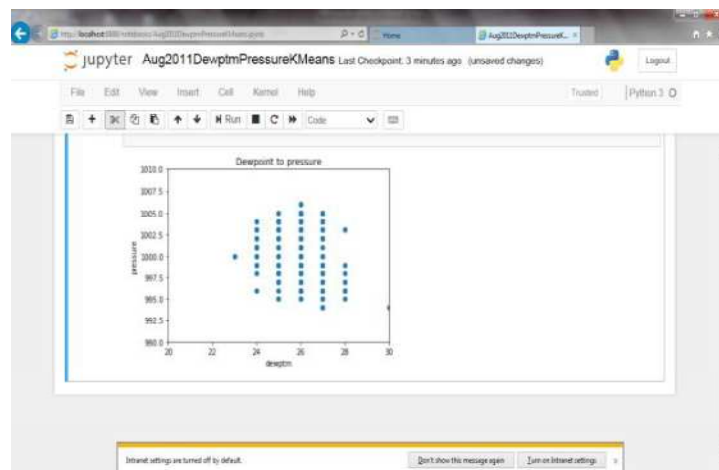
http://localhost:8888/notebooks/Aug2011DewptmPressureKMeans.ipynb

Home

Aug2011DewptmPressureK... ×

jupyter Aug2011DewptmPressureKMeans Last Checkpoint: 3 minutes ago (unsaved changes)

Logout

File Edit View Insert Cell Kernel Help

Trusted

Python 3

Run

Code

Dewpoint to pressure

1010.0
1007.5
1005.0
1002.5
1000.0
997.5
995.0
992.5
990.0

pressure

20 22 24 26 28 30

dewptm

Intranet settings are turned off by default.

Don't show this message again

Turn on Intranet settings

×